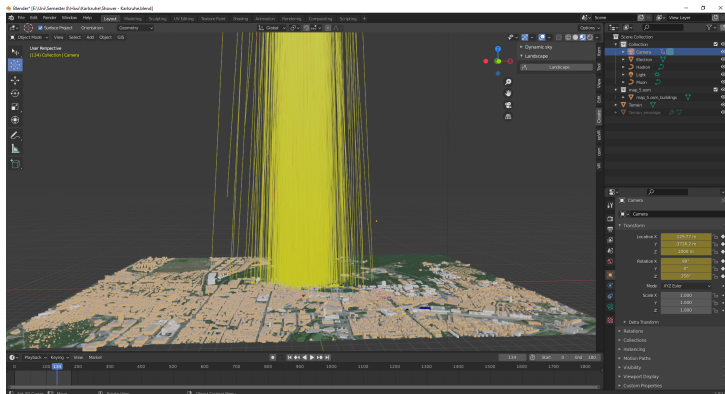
Blender* [E:\Uni\Semester 8\Hiwi\Karlsruhe\Shower - Karlsruhe.blend]

File Edit Render Window Help Layout Modeling Sculpting UV Editing Texture Paint Shading Animation Rendering Compositing Scripting +

Scene View Layer

Surface Project Orientation Geometry

Object Mode View Select Add Object Edit

Global

Options

User Perspective
(124) Collection | Camera

Dynamic sky
Landscape
Landscape

Scene Collection
Collection
Camera
Electron
Ionization
Light
Muon
map_5_osm
map_5_osm_buildings
Terrain
Terrain_envelope

Camera
Camera

Transform
Location X 2229.77 m
Y -3718.3 m
Z 1000 m
Rotation X 0°
Y 0°
Z 150°
Mode XYZ Euler
Scale X 1.000
Y 1.000
Z 1.000
Delta Transform
Relations
Collections
Instancing
Motion Paths
Visibility
Viewport Display
Custom Properties

Playback Keying View Marker
124 Start 0 End 1800

0 100 124 200 300 400 500 600 700 800 900 1000 1100 1200 1300 1400 1500 1600 1700 1800